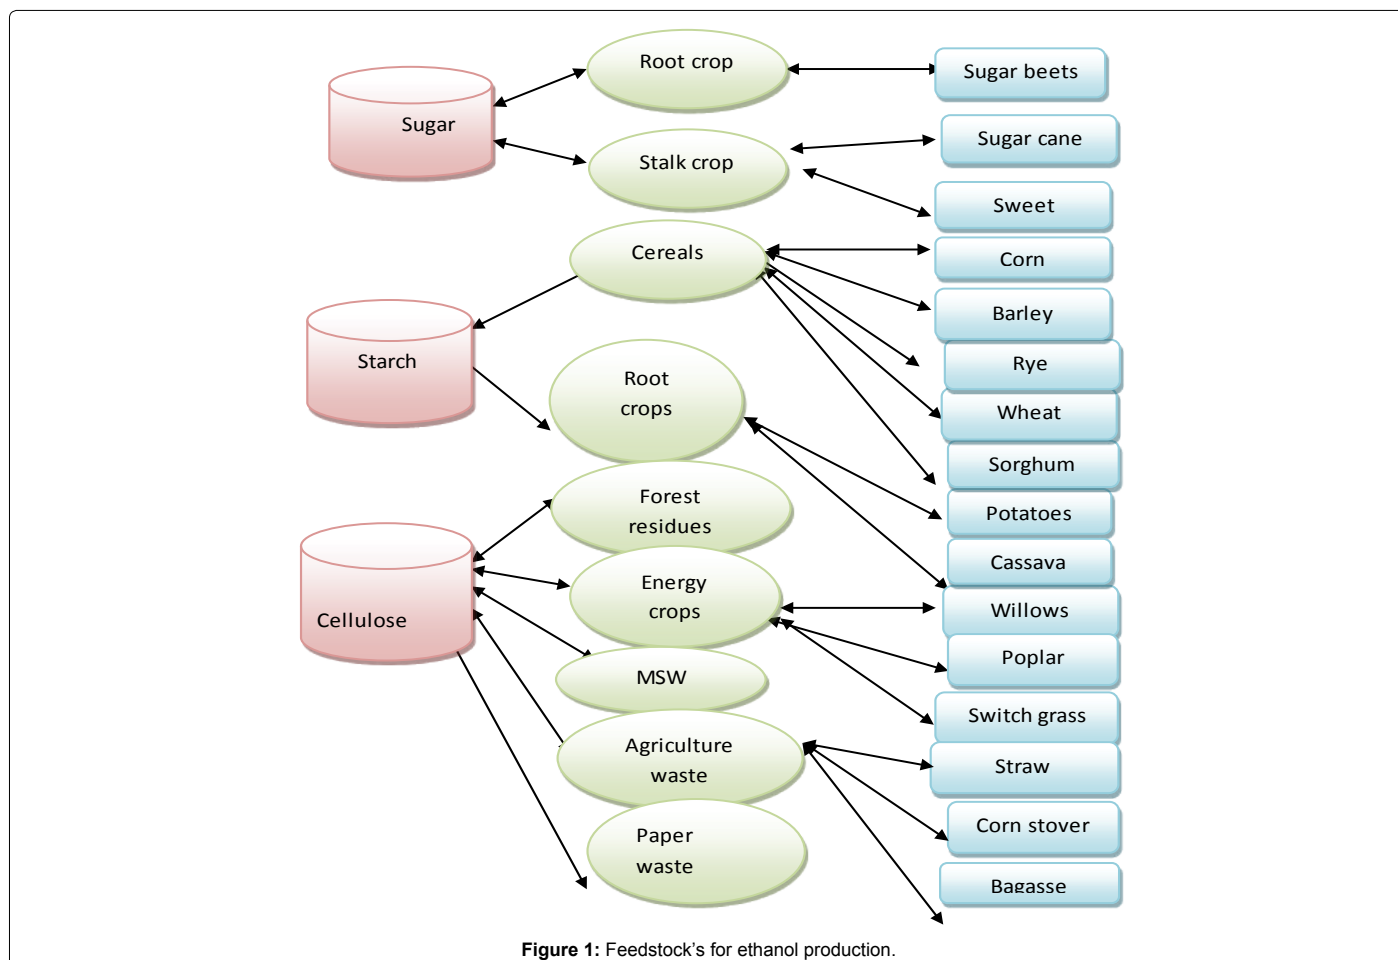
Sugar

Root crop

Sugar beets

Stalk crop

Sugar cane

Sweet

Cereals

Corn

Barley

Starch

Rye

Root crops

Wheat

Sorghum

Potatoes

Forest residues

Cassava

Cellulose

Energy crops

Willows

Poplar

MSW

Switch grass

Agriculture waste

Straw

Corn stover

Paper waste

Bagasse

**Figure 1:** Feedstock's for ethanol production.